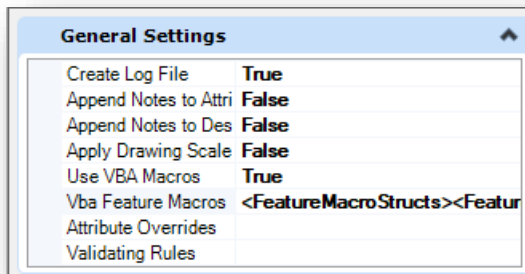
General Settings

| Create Log File | True |
|---|---|
| Append Notes to Attri | False |
| Append Notes to Des | False |
| Apply Drawing Scale | False |
| Use VBA Macros | True |
| Vba Feature Macros | <FeatureMacroStructs><Featur |
| Attribute Overrides | |
| Validating Rules | |